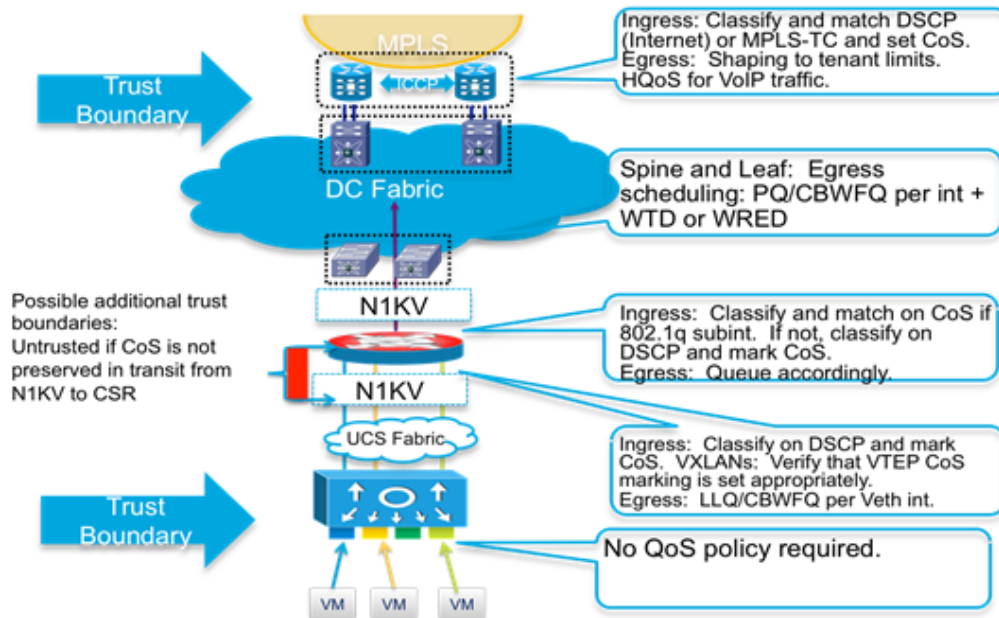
MPLS

Trust Boundary

ICCP

Ingress: Classify and match DSCP (Internet) or MPLS-TC and set CoS.
Egress: Shaping to tenant limits. HQoS for VoIP traffic.

DC Fabric

Spine and Leaf: Egress scheduling: PQ/CBWFQ per int + WTD or WRED

N1KV

Possible additional trust boundaries:
Untrusted if CoS is not preserved in transit from N1KV to CSR

Ingress: Classify and match on CoS if 802.1q subint. If not, classify on DSCP and mark CoS.
Egress: Queue accordingly.

N1KV

UCS Fabric

Ingress: Classify on DSCP and mark CoS. VXLANs: Verify that VTEP CoS marking is set appropriately.
Egress: LLQ/CBWFQ per Veth int.

Trust Boundary

No QoS policy required.

VM VM VM